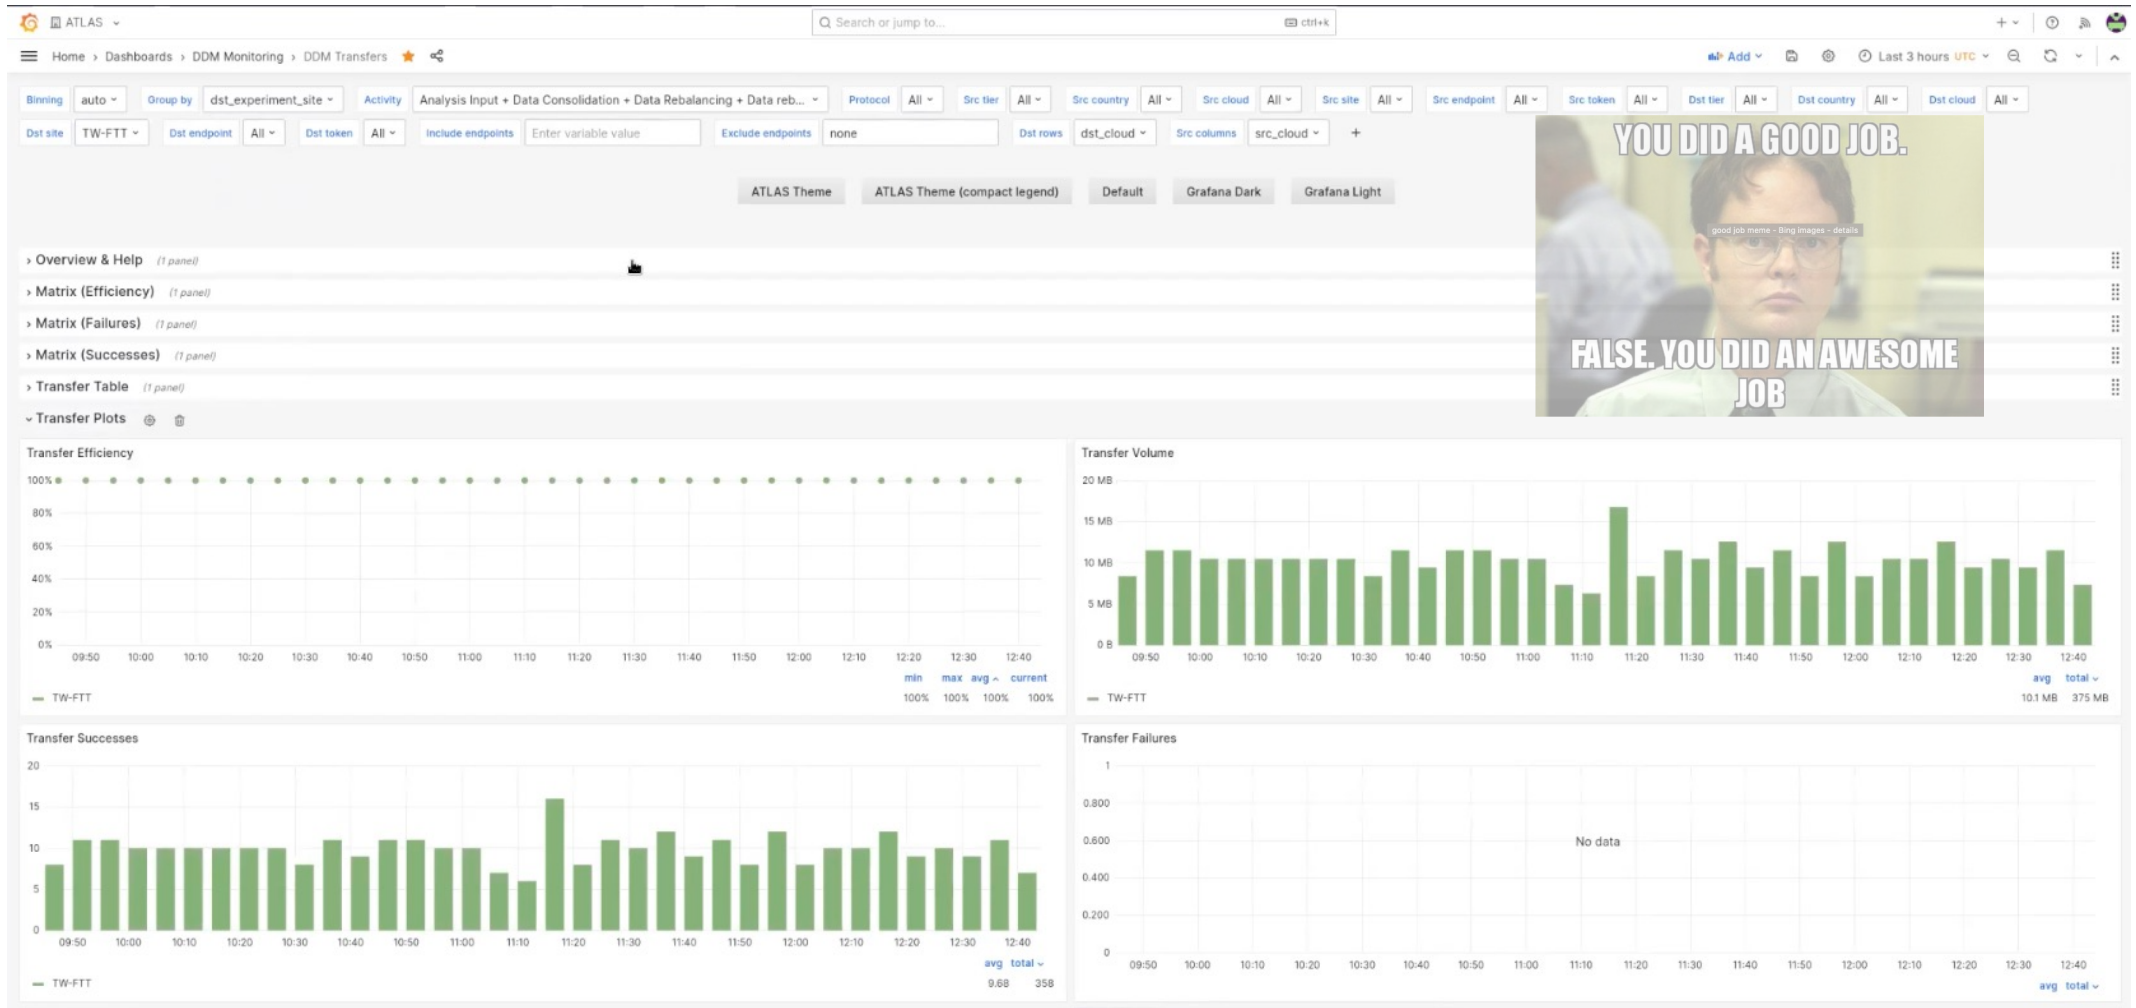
ATLAS
Search or jump to... ctrl+k
Home › Dashboards › DDM Monitoring › DDM Transfers
Add
Last 3 hours UTC

Binning auto | Group by dst_experiment_site | Activity Analysis Input + Data Consolidation + Data Rebalancing + Data reb... | Protocol All | Src tier All | Src country All | Src cloud All | Src site All | Src endpoint All | Src token All | Dst tier All | Dst country All | Dst cloud All
Dst site TW-FTT | Dst endpoint All | Dst token All | Include endpoints Enter variable value | Exclude endpoints none | Dst rows dst_cloud | Src columns src_cloud | +

ATLAS Theme | ATLAS Theme (compact legend) | Default | Grafana Dark | Grafana Light

YOU DID A GOOD JOB.
good job meme - Bing images - details
FALSE. YOU DID AN AWESOME JOB

› Overview & Help (1 panel)
› Matrix (Efficiency) (1 panel)
› Matrix (Failures) (1 panel)
› Matrix (Successes) (1 panel)
› Transfer Table (1 panel)
› Transfer Plots

Transfer Efficiency
100%
80%
60%
40%
20%
0%
09:50 10:00 10:10 10:20 10:30 10:40 10:50 11:00 11:10 11:20 11:30 11:40 11:50 12:00 12:10 12:20 12:30 12:40
min max avg current
TW-FTT 100% 100% 100% 100%

Transfer Volume
20 MB
15 MB
10 MB
5 MB
0 B
09:50 10:00 10:10 10:20 10:30 10:40 10:50 11:00 11:10 11:20 11:30 11:40 11:50 12:00 12:10 12:20 12:30 12:40
avg total
TW-FTT 10.1 MB 375 MB

Transfer Successes
20
15
10
5
0
09:50 10:00 10:10 10:20 10:30 10:40 10:50 11:00 11:10 11:20 11:30 11:40 11:50 12:00 12:10 12:20 12:30 12:40
avg total
TW-FTT 9.68 358

Transfer Failures
1
0.800
0.600
0.400
0.200
0
No data
09:50 10:00 10:10 10:20 10:30 10:40 10:50 11:00 11:10 11:20 11:30 11:40 11:50 12:00 12:10 12:20 12:30 12:40
avg total